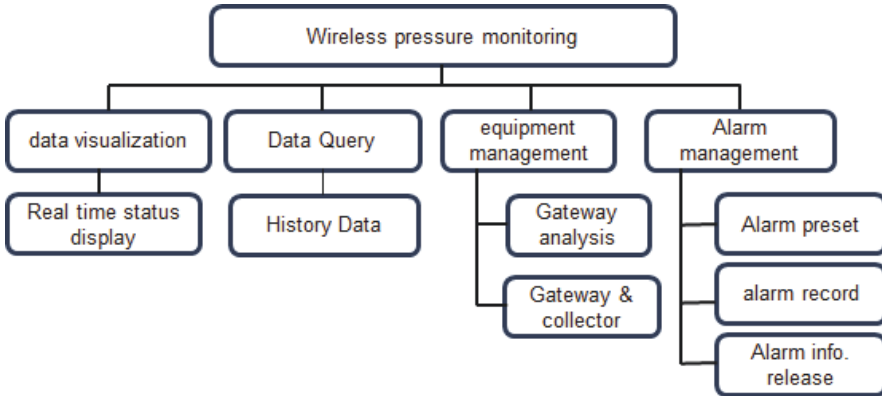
Wireless pressure monitoring

data visualization

Real time status display

Data Query

History Data

equipment management

Gateway analysis

Gateway & collector

Alarm management

Alarm preset

alarm record

Alarm info. release